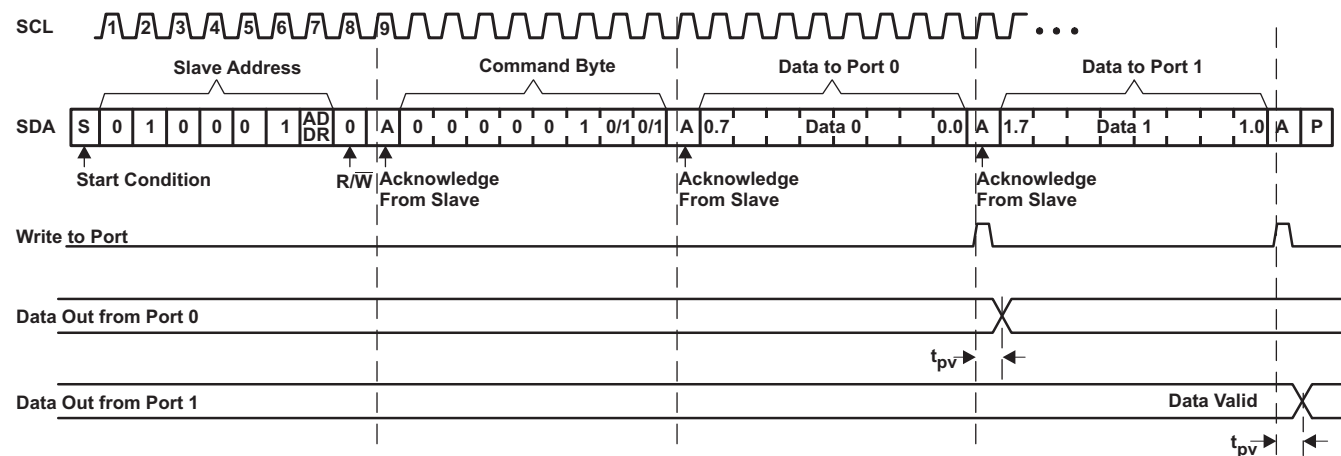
SCL 1 2 3 4 5 6 7 8 9 • • •

Slave Address

Command Byte

Data to Port 0

Data to Port 1

SDA S 0 1 0 0 0 1 AD DR 0 A 0 0 0 0 0 1 0/1 0/1 A 0.7 Data 0 0.0 A 1.7 Data 1 1.0 A P

Start Condition

$R/\overline{W}$

Acknowledge From Slave

Acknowledge From Slave

Acknowledge From Slave

Write to Port

Data Out from Port 0

$t_{pv}$

Data Out from Port 1

Data Valid

$t_{pv}$